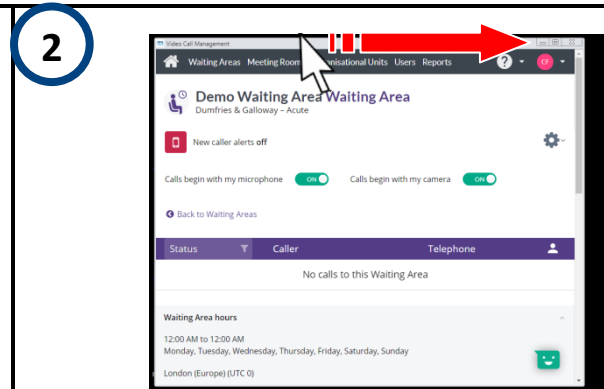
2

Video Call Management

Waiting Areas Meeting Room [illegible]nisational Units Users Reports

CF

Demo Waiting Area Waiting Area
Dumfries & Galloway – Acute

New caller alerts off

Calls begin with my microphone ON

Calls begin with my camera ON

Back to Waiting Areas

| Status | Caller | Telephone |
|---|---|---|
| No calls to this Waiting Area | | |

Waiting Area hours

12:00 AM to 12:00 AM
Monday, Tuesday, Wednesday, Thursday, Friday, Saturday, Sunday

London (Europe) (UTC 0)